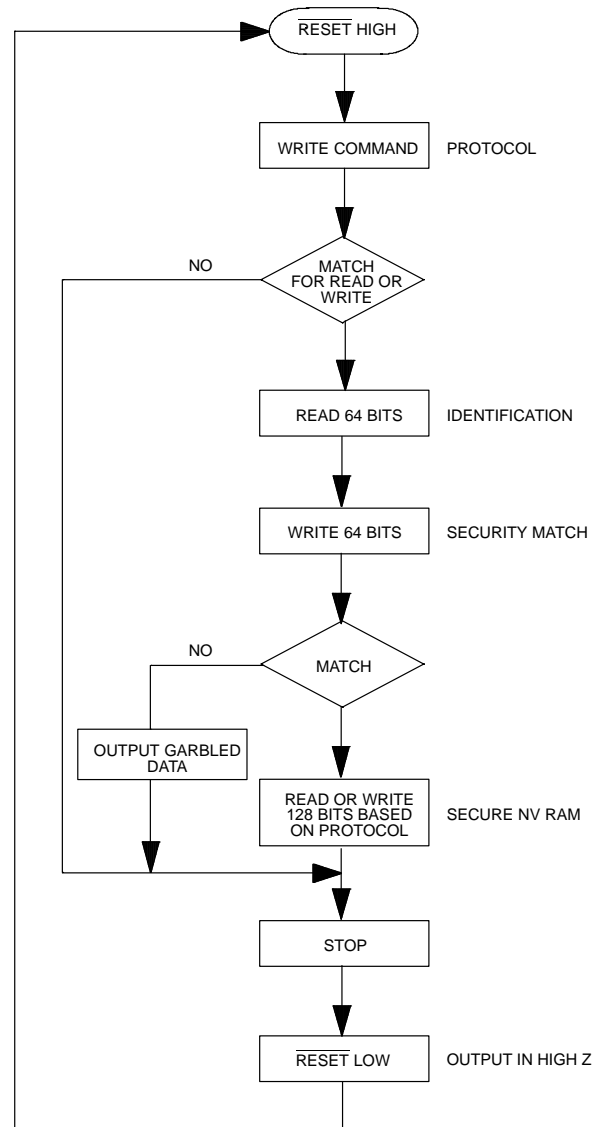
$\overline{\text{RESET}}$ HIGH

WRITE COMMAND

PROTOCOL

NO

MATCH FOR READ OR WRITE

READ 64 BITS

IDENTIFICATION

WRITE 64 BITS

SECURITY MATCH

NO

MATCH

OUTPUT GARBLED DATA

READ OR WRITE 128 BITS BASED ON PROTOCOL

SECURE NV RAM

STOP

$\overline{\text{RESET}}$ LOW

OUTPUT IN HIGH Z